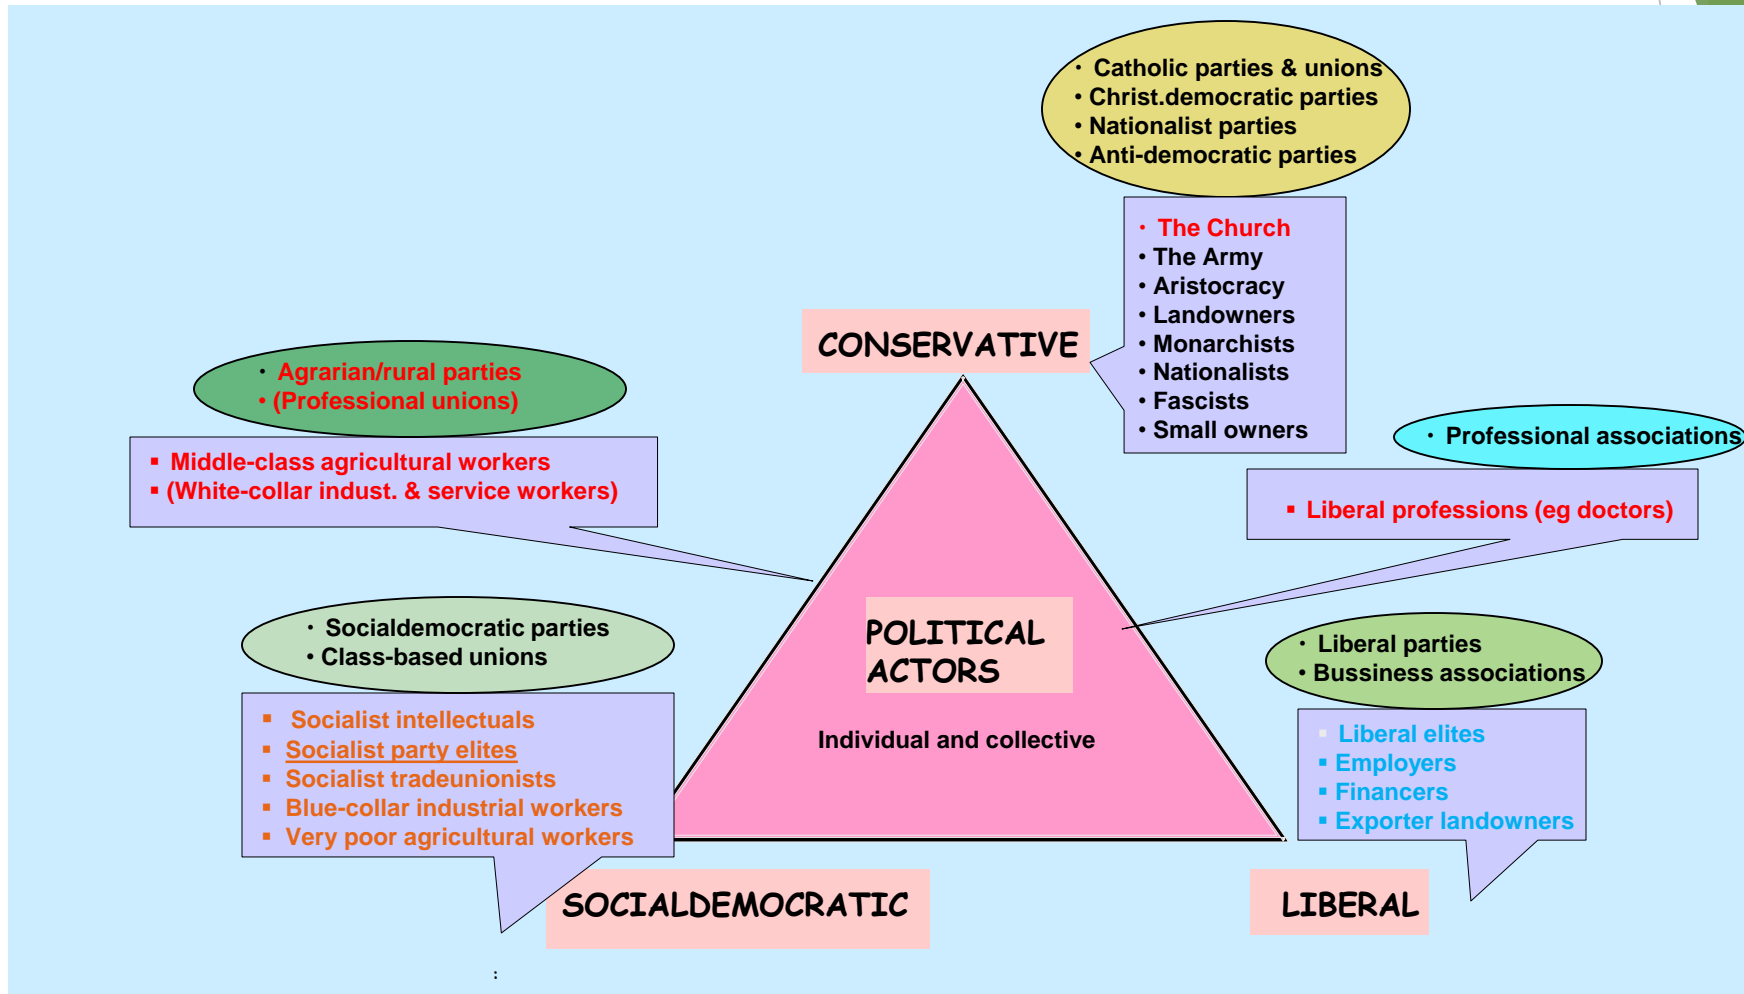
• Catholic parties & unions
• Christ.democratic parties
• Nationalist parties
• Anti-democratic parties

• The Church
• The Army
• Aristocracy
• Landowners
• Monarchists
• Nationalists
• Fascists
• Small owners

CONSERVATIVE

• Agrarian/rural parties
• (Professional unions)

▪ Middle-class agricultural workers
▪ (White-collar indust. & service workers)

• Professional associations

▪ Liberal professions (eg doctors)

POLITICAL ACTORS

Individual and collective

• Socialdemocratic parties
• Class-based unions

▪ Socialist intellectuals
▪ Socialist party elites
▪ Socialist tradeunionists
▪ Blue-collar industrial workers
▪ Very poor agricultural workers

• Liberal parties
• Bussiness associations

▪ Liberal elites
▪ Employers
▪ Financers
▪ Exporter landowners

SOCIALDEMOCRATIC

LIBERAL